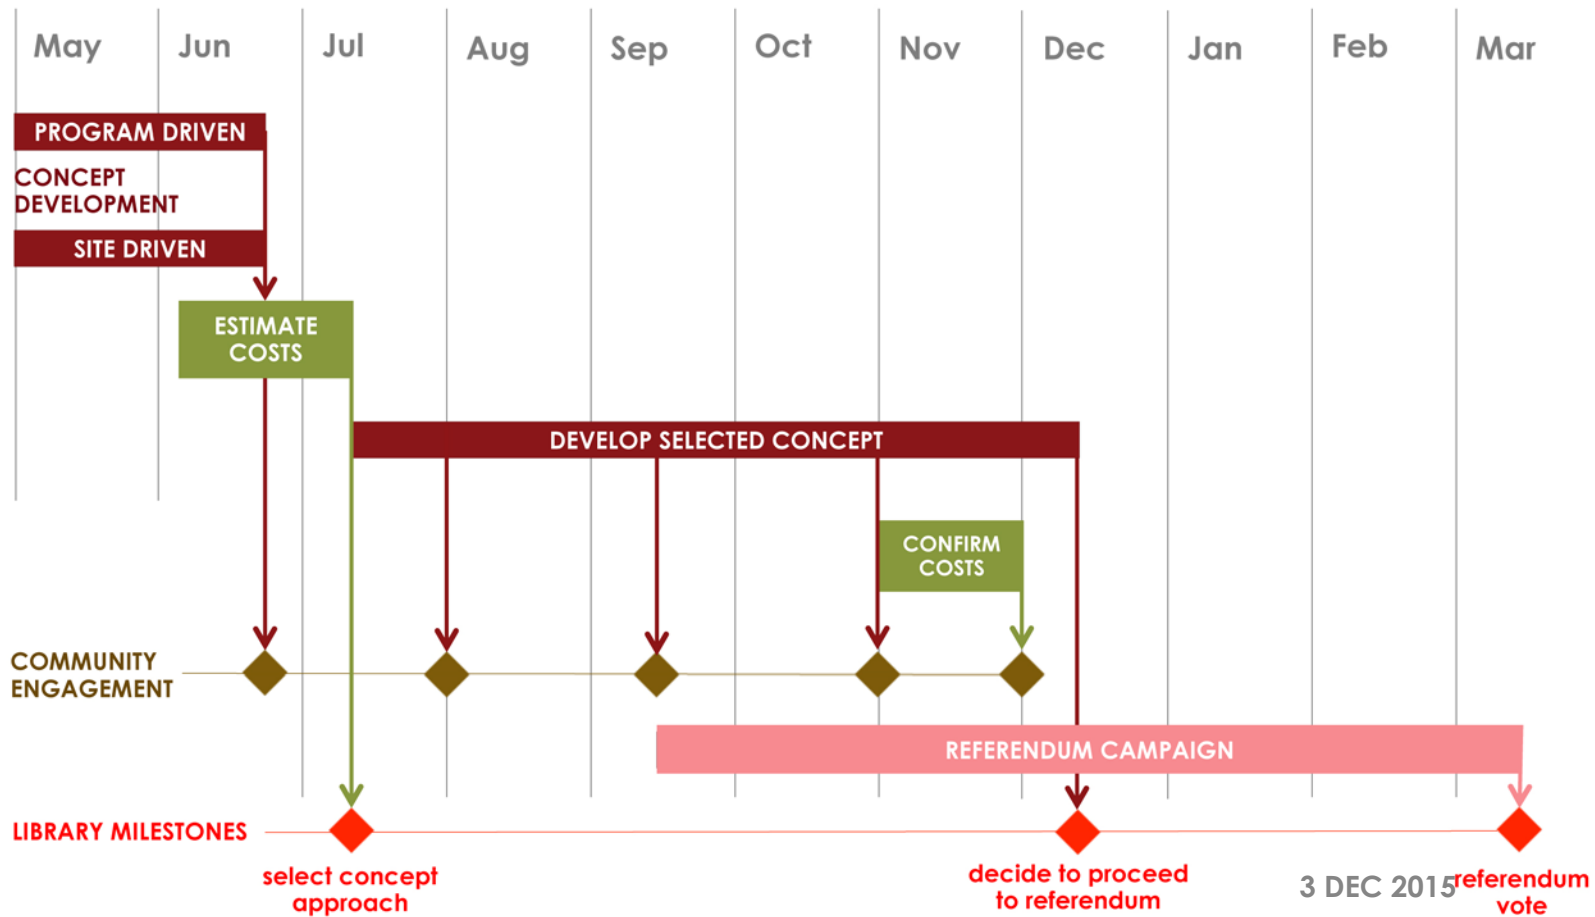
May
Jun
Jul
Aug
Sep
Oct
Nov
Dec
Jan
Feb
Mar

PROGRAM DRIVEN
CONCEPT DEVELOPMENT
SITE DRIVEN

ESTIMATE COSTS

DEVELOP SELECTED CONCEPT

CONFIRM COSTS

COMMUNITY ENGAGEMENT

REFERENDUM CAMPAIGN

LIBRARY MILESTONES

select concept approach

decide to proceed to referendum

3 DEC 2015

referendum vote